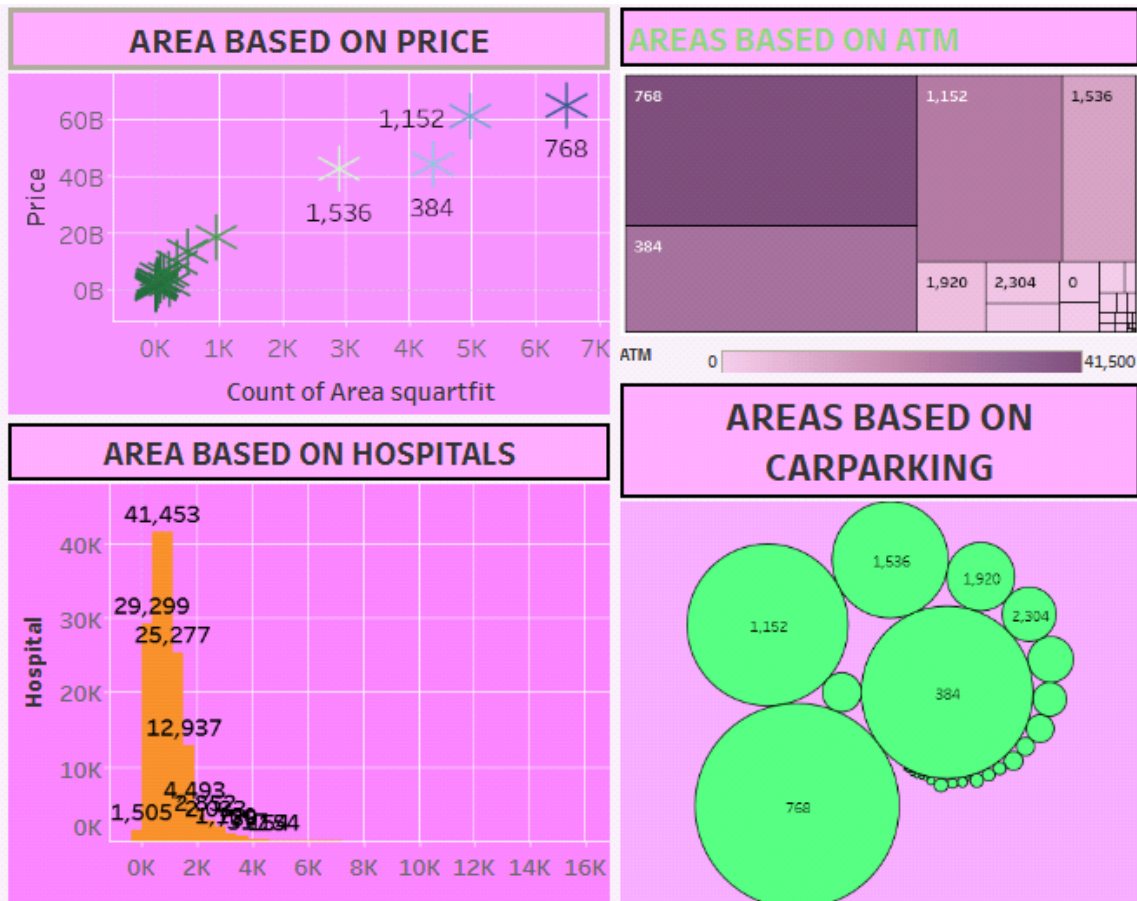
AREA BASED ON PRICE

Price

60B
40B
20B
0B

1,152
768
1,536
384

0K 1K 2K 3K 4K 5K 6K 7K

Count of Area squartfit

AREAS BASED ON ATM

768
1,152
1,536
384
1,920
2,304
0

ATM 0 41,500

AREA BASED ON HOSPITALS

Hospital

40K
30K
20K
10K
0K

41,453
29,299
25,277
12,937
4,493
1,505
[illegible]

0K 2K 4K 6K 8K 10K 12K 14K 16K

AREAS BASED ON CARPARKING

1,536
1,920
2,304
1,152
384
768